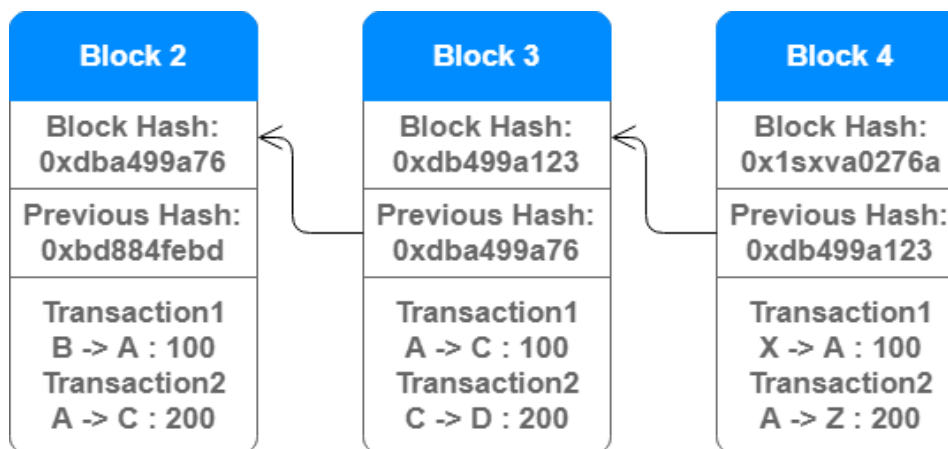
Block 2

Block Hash:
0xdba499a76

Previous Hash:
0xbd884febd

Transaction1
B -> A : 100
Transaction2
A -> C : 200

Block 3

Block Hash:
0xdb499a123

Previous Hash:
0xdba499a76

Transaction1
A -> C : 100
Transaction2
C -> D : 200

Block 4

Block Hash:
0x1sxva0276a

Previous Hash:
0xdb499a123

Transaction1
X -> A : 100
Transaction2
A -> Z : 200